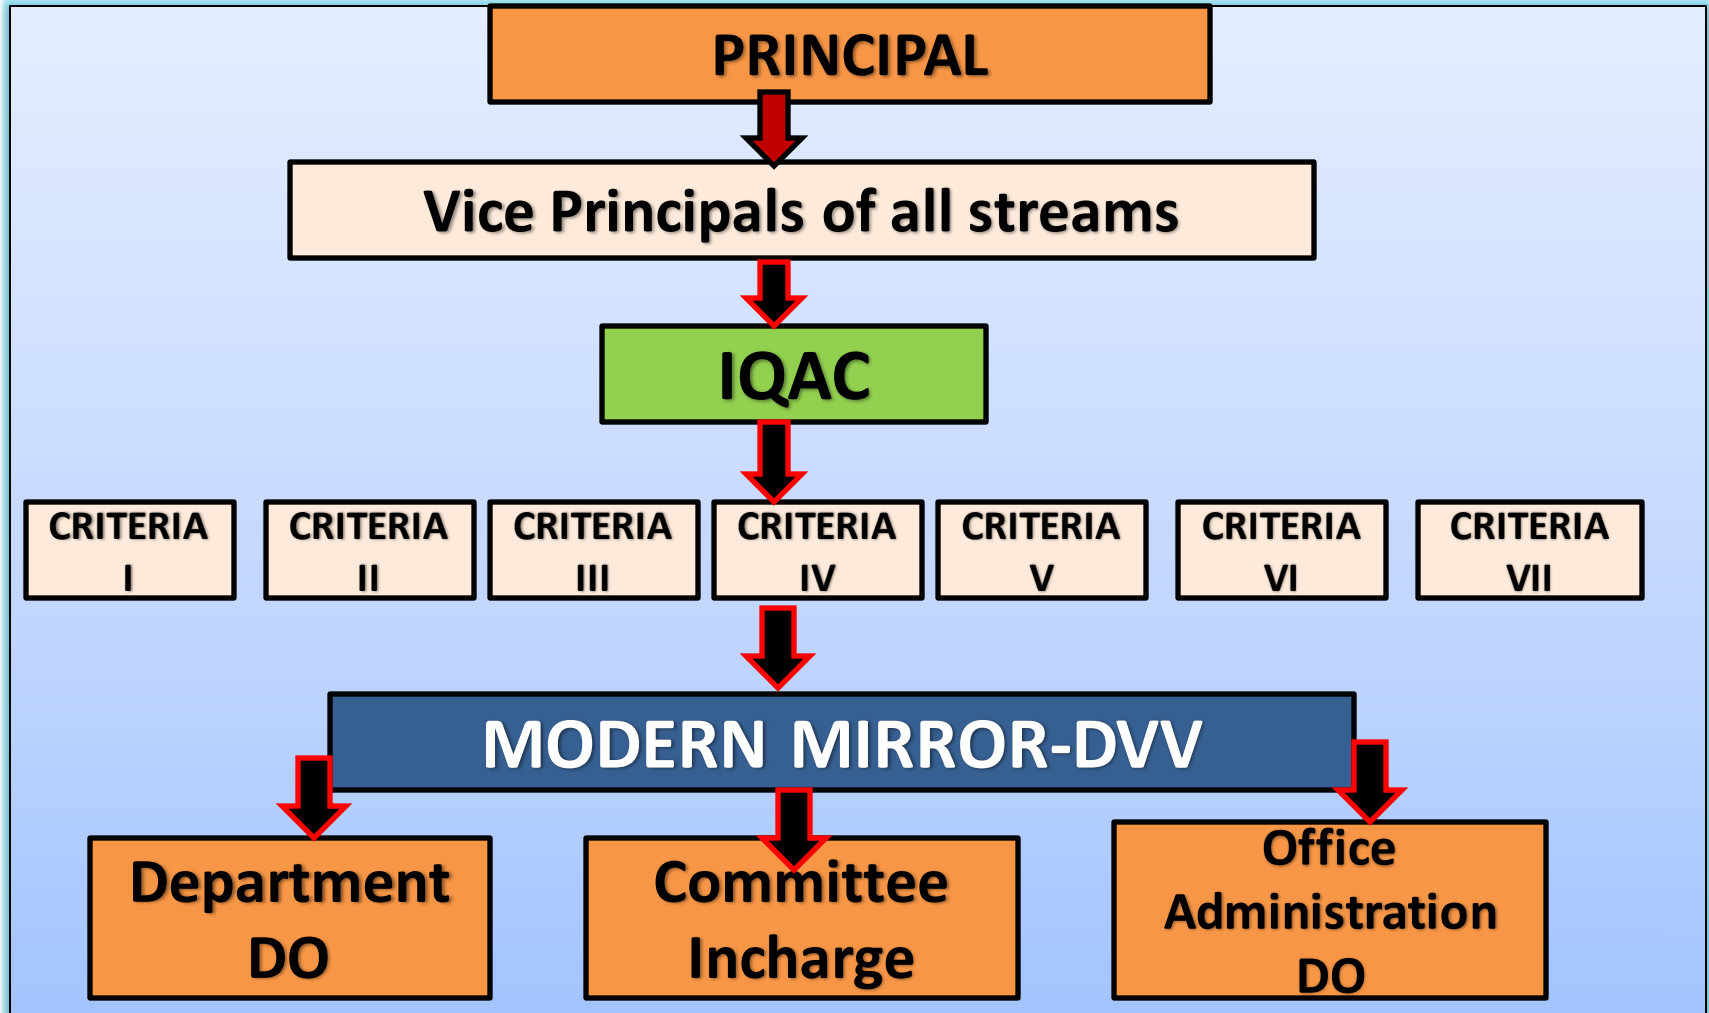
PRINCIPAL

Vice Principals of all streams

IQAC

CRITERIA I

CRITERIA II

CRITERIA III

CRITERIA IV

CRITERIA V

CRITERIA VI

CRITERIA VII

MODERN MIRROR-DVV

Department DO

Committee Incharge

Office Administration DO